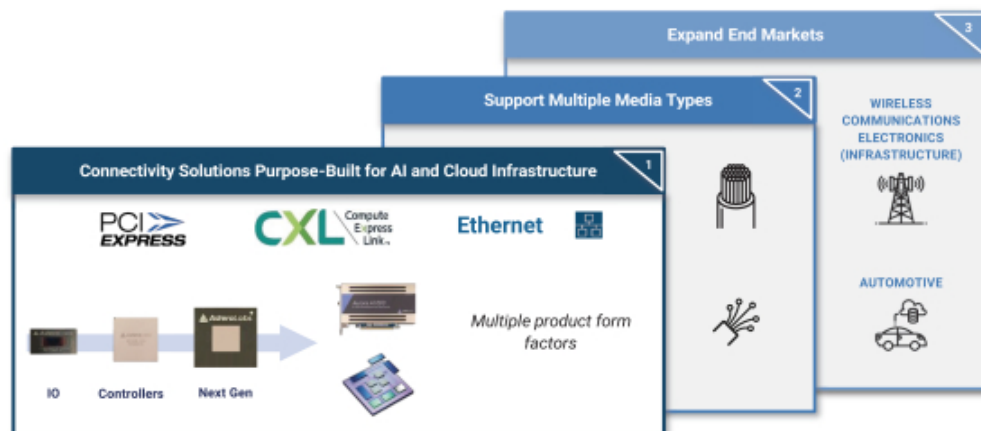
Expand End Markets 3

Support Multiple Media Types 2

WIRELESS COMMUNICATIONS ELECTRONICS (INFRASTRUCTURE)

AUTOMOTIVE

Connectivity Solutions Purpose-Built for AI and Cloud Infrastructure 1

PCI EXPRESS

CXL Compute Express Link

Ethernet

Multiple product form factors

IO

Controllers

Next Gen